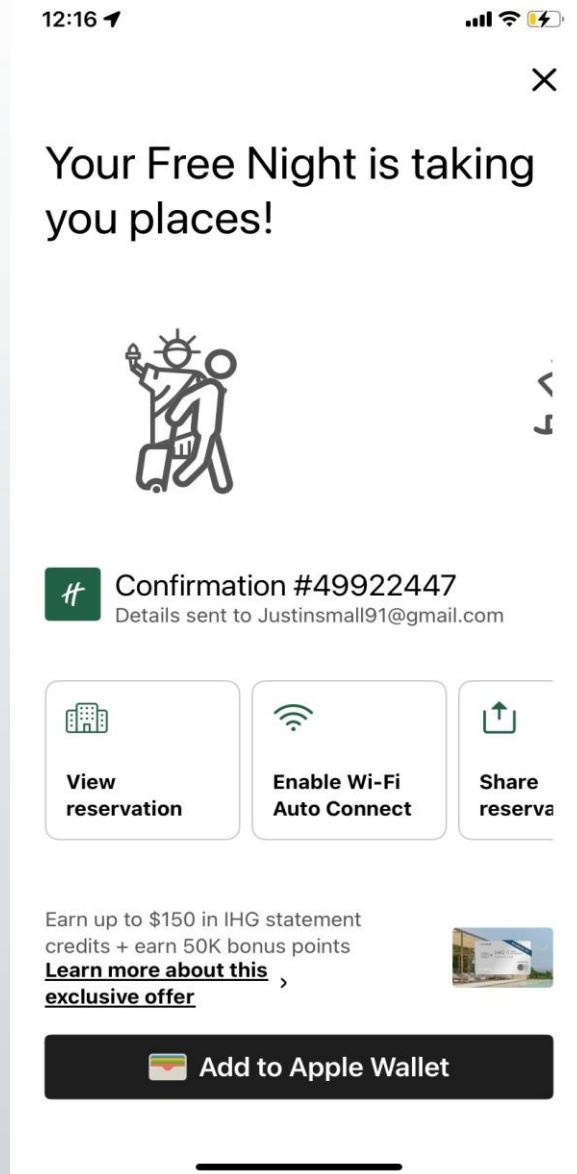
12:16

×

Your Free Night is taking you places!

H Confirmation #49922447
Details sent to Justinsmall91@gmail.com

View reservation

Enable Wi-Fi Auto Connect

Share reserva

Earn up to $150 in IHG statement credits + earn 50K bonus points
Learn more about this exclusive offer ›

Add to Apple Wallet